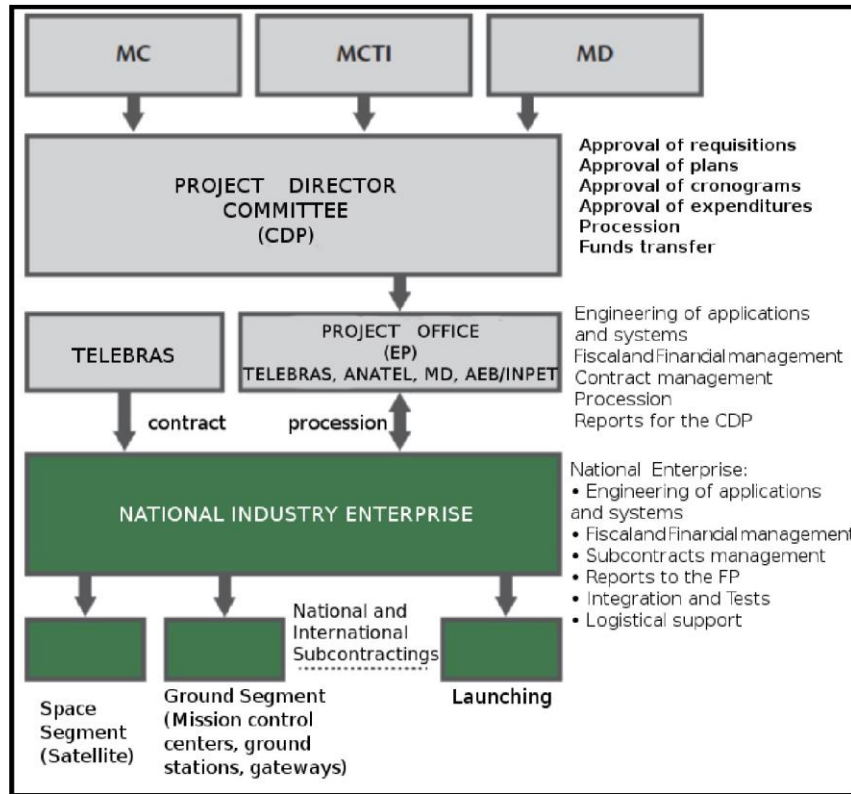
MC

MCTI

MD

PROJECT DIRECTOR COMMITTEE (CDP)

Approval of requisitions
Approval of plans
Approval of cronograms
Approval of expenditures
Procession
Funds transfer

TELEBRAS

PROJECT OFFICE (EP) TELEBRAS, ANATEL, MD, AEB/INPET

Engineering of applications and systems
Fiscaland Financial management
Contract management
Procession
Reports for the CDP

contract

procession

NATIONAL INDUSTRY ENTERPRISE

National Enterprise:
• Engineering of applications and systems
• Fiscaland Financial management
• Subcontracts management
• Reports to the FP
• Integration and Tests
• Logistical support

National and International Subcontractings

Space Segment (Satellite)

Ground Segment (Mission control centers, ground stations, gateways)

Launching